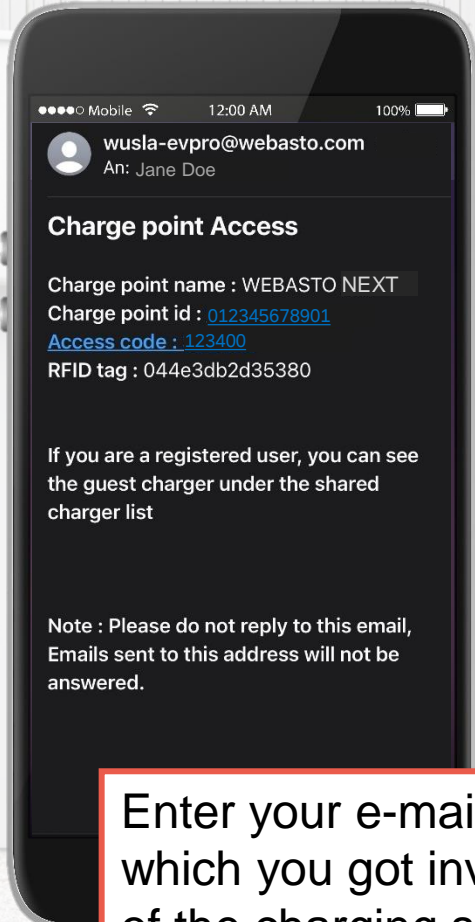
●●●●○ Mobile 12:00 AM 100%

wusla-evpro@webasto.com
An: Jane Doe

Charge point Access

Charge point name : WEBASTO NEXT
Charge point id : 012345678901
Access code : 123400
RFID tag : 044e3db2d35380

If you are a registered user, you can see the guest charger under the shared charger list

Note : Please do not reply to this email, Emails sent to this address will not be answered.

Enter your e-mai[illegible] which you got inv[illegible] of the charging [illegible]